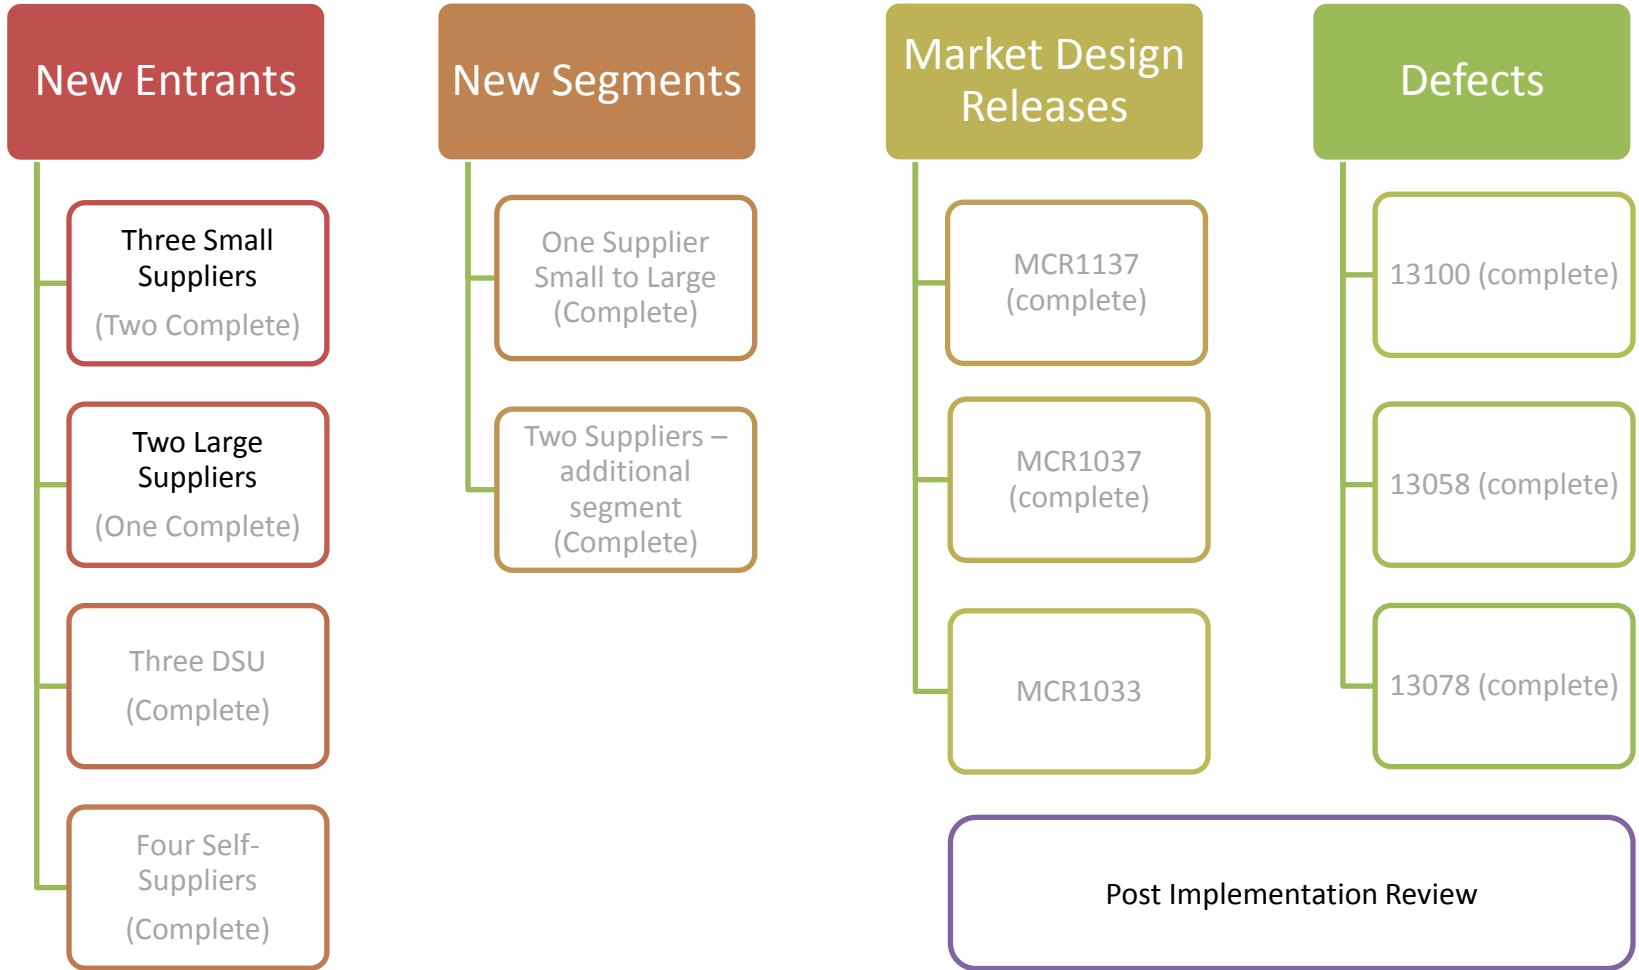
New Entrants

Three Small Suppliers
(Two Complete)

Two Large Suppliers
(One Complete)

Three DSU
(Complete)

Four Self-Suppliers
(Complete)

New Segments

One Supplier Small to Large (Complete)

Two Suppliers – additional segment (Complete)

Market Design Releases

MCR1137 (complete)

MCR1037 (complete)

MCR1033

Defects

13100 (complete)

13058 (complete)

13078 (complete)

Post Implementation Review